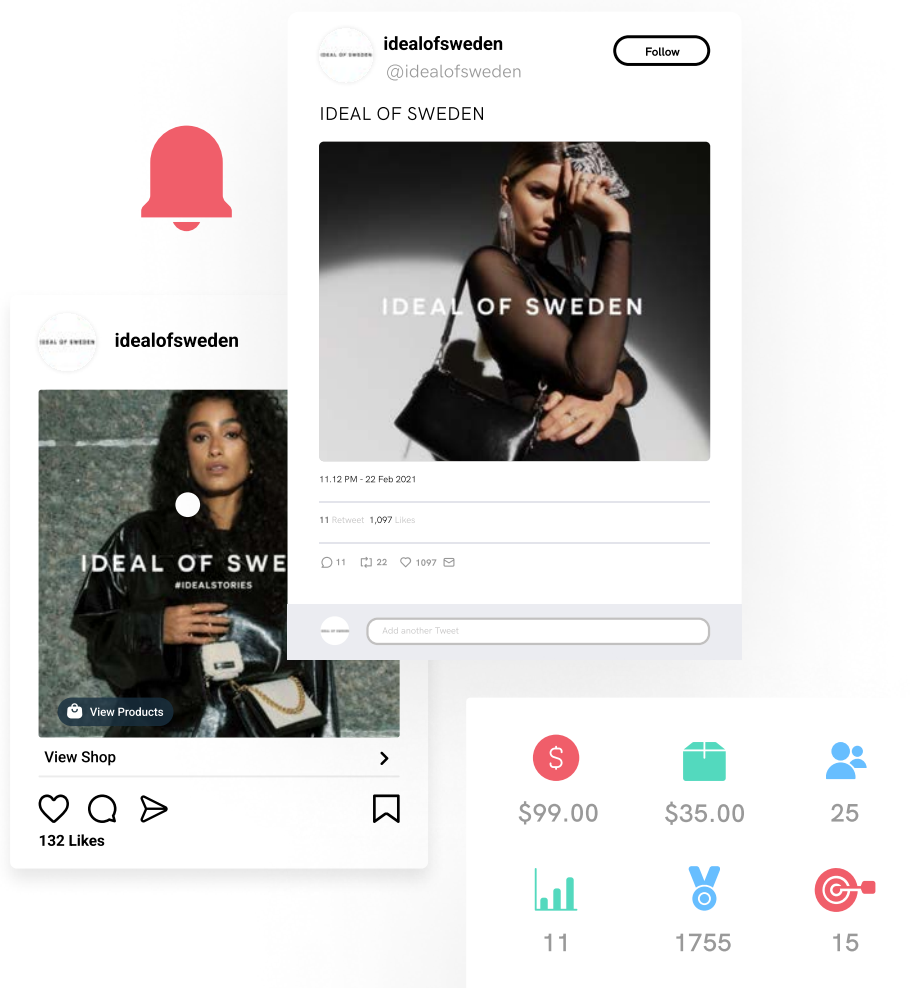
idealofsweden
@idealofsweden
Follow

IDEAL OF SWEDEN

IDEAL OF SWEDEN

11.12 PM - 22 Feb 2021

11 Retweet 1,097 Likes

11 22 1097

Add another Tweet

idealofsweden

IDEAL OF SWE
#IDEALSTORIES

View Products

View Shop

132 Likes

$99.00
$35.00
25
11
1755
15